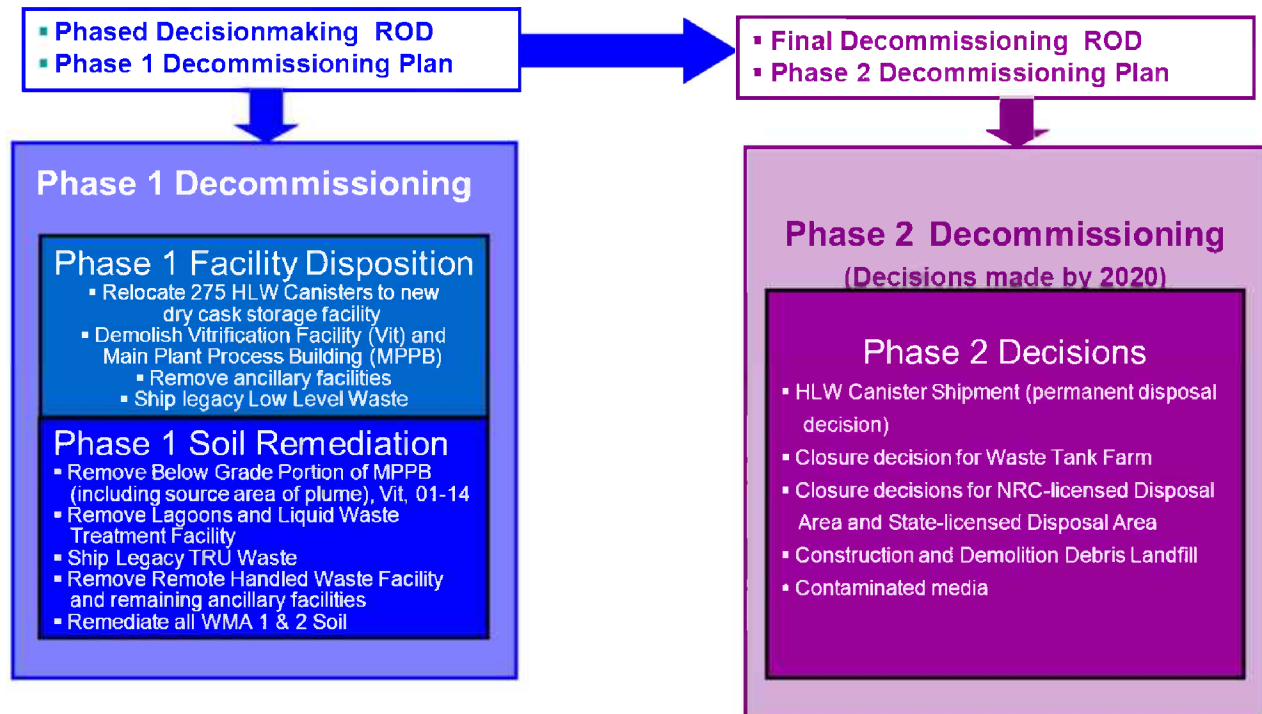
▪ Phased Decisionmaking ROD
▪ Phase 1 Decommissioning Plan

▪ Final Decommissioning ROD
▪ Phase 2 Decommissioning Plan

Phase 1 Decommissioning

Phase 1 Facility Disposition
▪ Relocate 275 HLW Canisters to new dry cask storage facility
▪ Demolish Vitrification Facility (Vit) and Main Plant Process Building (MPPB)
▪ Remove ancillary facilities
▪ Ship legacy Low Level Waste

Phase 1 Soil Remediation
▪ Remove Below Grade Portion of MPPB (including source area of plume), Vit, 01-14
▪ Remove Lagoons and Liquid Waste Treatment Facility
▪ Ship Legacy TRU Waste
▪ Remove Remote Handled Waste Facility and remaining ancillary facilities
▪ Remediate all WMA 1 & 2 Soil

Phase 2 Decommissioning
(Decisions made by 2020)

Phase 2 Decisions
▪ HLW Canister Shipment (permanent disposal decision)
▪ Closure decision for Waste Tank Farm
▪ Closure decisions for NRC-licensed Disposal Area and State-licensed Disposal Area
▪ Construction and Demolition Debris Landfill
▪ Contaminated media